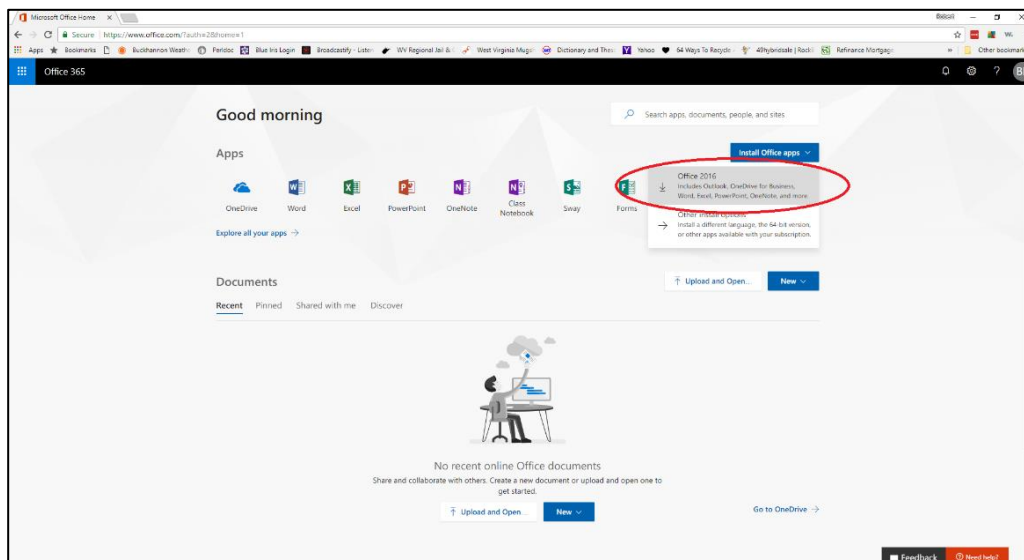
Microsoft Office Home ×

Secure | https://www.office.com/?auth=2&home=1

Apps Bookmarks Buckhannon Weathe Peridoc Blue Iris Login Broadcastify - Listen WV Regional Jail & C West Virginia Mugs Dictionary and Thes Yahoo 64 Ways To Recycle 4Shybridsale | Rockl Refinance Mortgage » Other bookmarks

Office 365

Good morning

Search apps, documents, people, and sites

Apps

Install Office apps

OneDrive Word Excel PowerPoint OneNote Class Notebook Sway Forms

Office 2016
Includes Outlook, OneDrive for Business, Word, Excel, PowerPoint, OneNote, and more.

Other install options
Install a different language, the 64-bit version, or other apps available with your subscription.

Explore all your apps →

Documents

Upload and Open... New

Recent Pinned Shared with me Discover

No recent online Office documents

Share and collaborate with others. Create a new document or upload and open one to get started.

Upload and Open... New

Go to OneDrive →

Feedback Need help?